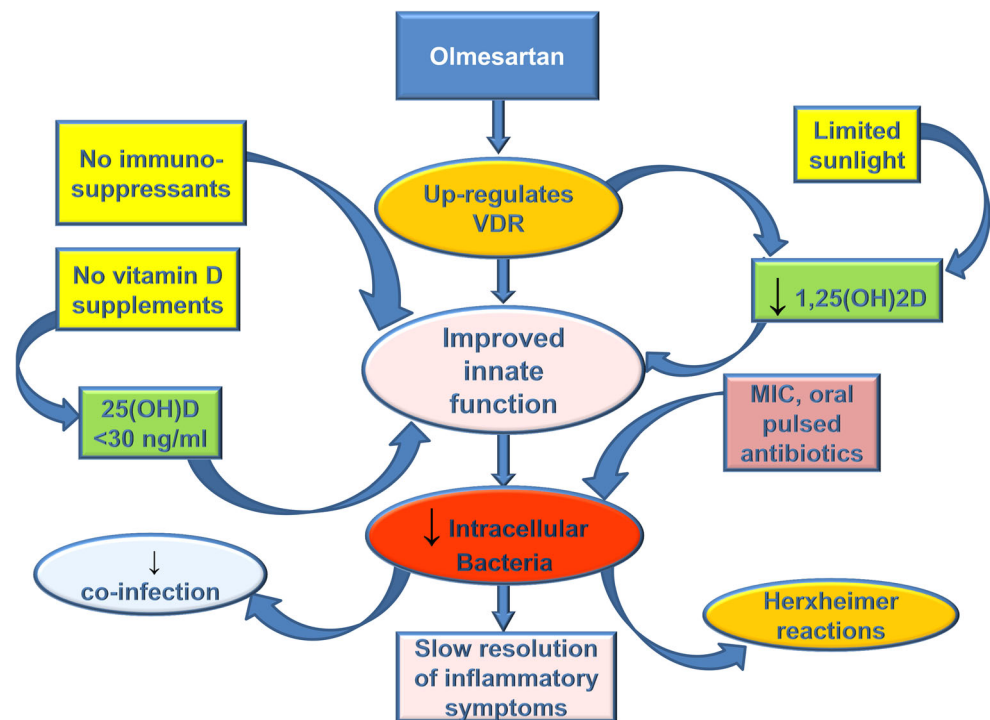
Olmesartan

No immuno-suppressants

Up-regulates VDR

Limited sunlight

No vitamin D supplements

↓ 1,25(OH)2D

Improved innate function

25(OH)D <30 ng/ml

MIC, oral pulsed antibiotics

↓ Intracellular Bacteria

↓ co-infection

Herxheimer reactions

Slow resolution of inflammatory symptoms